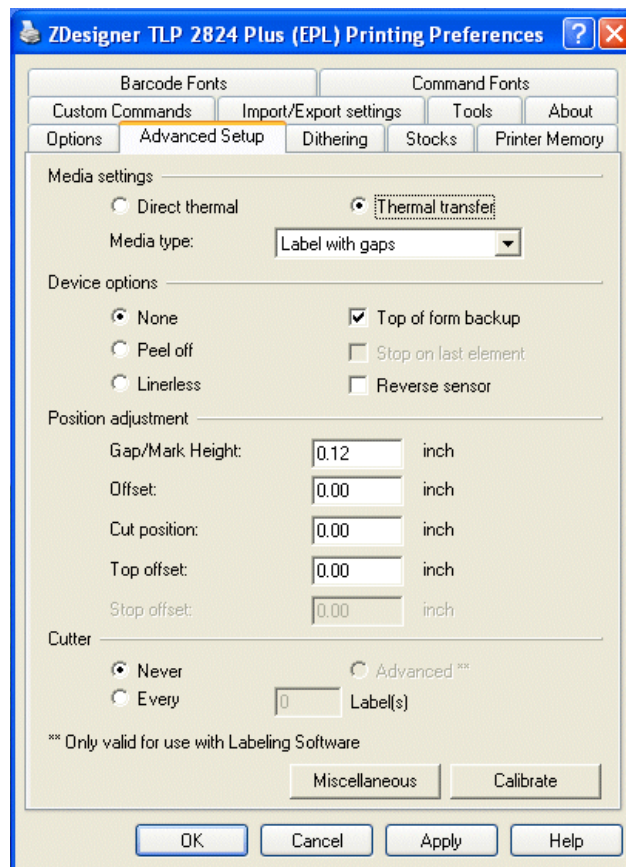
ZDesigner TLP 2824 Plus (EPL) Printing Preferences

Barcode Fonts
Command Fonts
Custom Commands
Import/Export settings
Tools
About
Options
Advanced Setup
Dithering
Stocks
Printer Memory

Media settings
Direct thermal
Thermal transfer
Media type:
Label with gaps

Device options
None
Top of form backup
Peel off
Stop on last element
Linerless
Reverse sensor

Position adjustment
Gap/Mark Height:
0.12
inch
Offset:
0.00
inch
Cut position:
0.00
inch
Top offset:
0.00
inch
Stop offset:
0.00
inch

Cutter
Never
Advanced **
Every
0
Label(s)

** Only valid for use with Labeling Software

Miscellaneous
Calibrate

OK
Cancel
Apply
Help